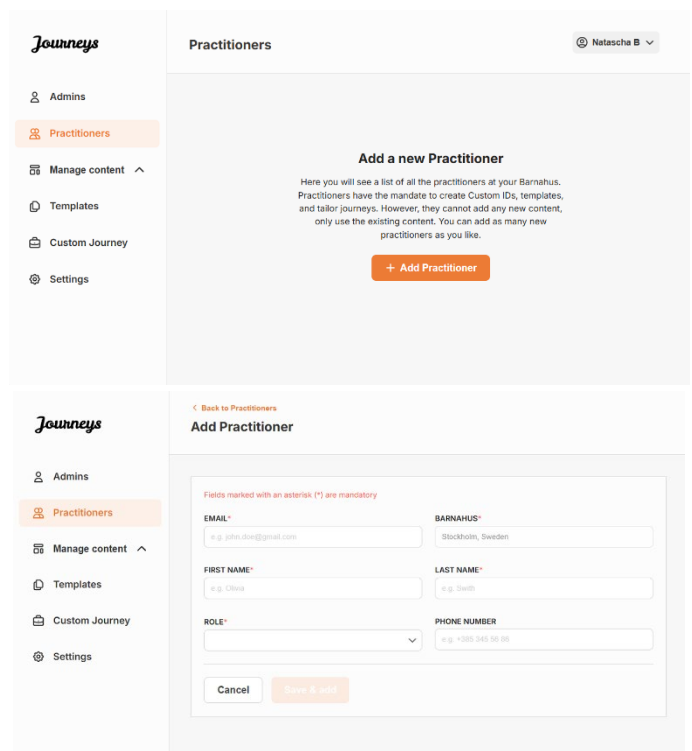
Journeys

Admins
Practitioners
Manage content
Templates
Custom Journey
Settings

Practitioners

Natascha B

Add a new Practitioner

Here you will see a list of all the practitioners at your Barnahus. Practitioners have the mandate to create Custom IDs, templates, and tailor journeys. However, they cannot add any new content, only use the existing content. You can add as many new practitioners as you like.

+ Add Practitioner

Journeys

Admins
Practitioners
Manage content
Templates
Custom Journey
Settings

< Back to Practitioners
Add Practitioner

Fields marked with an asterisk (*) are mandatory

EMAIL*
e.g. john.doe@gmail.com

BARNAHUS*
Stockholm, Sweden

FIRST NAME*
e.g. Olivia

LAST NAME*
e.g. Smith

ROLE*

PHONE NUMBER
e.g. +385 345 56 88

Cancel
Save & add